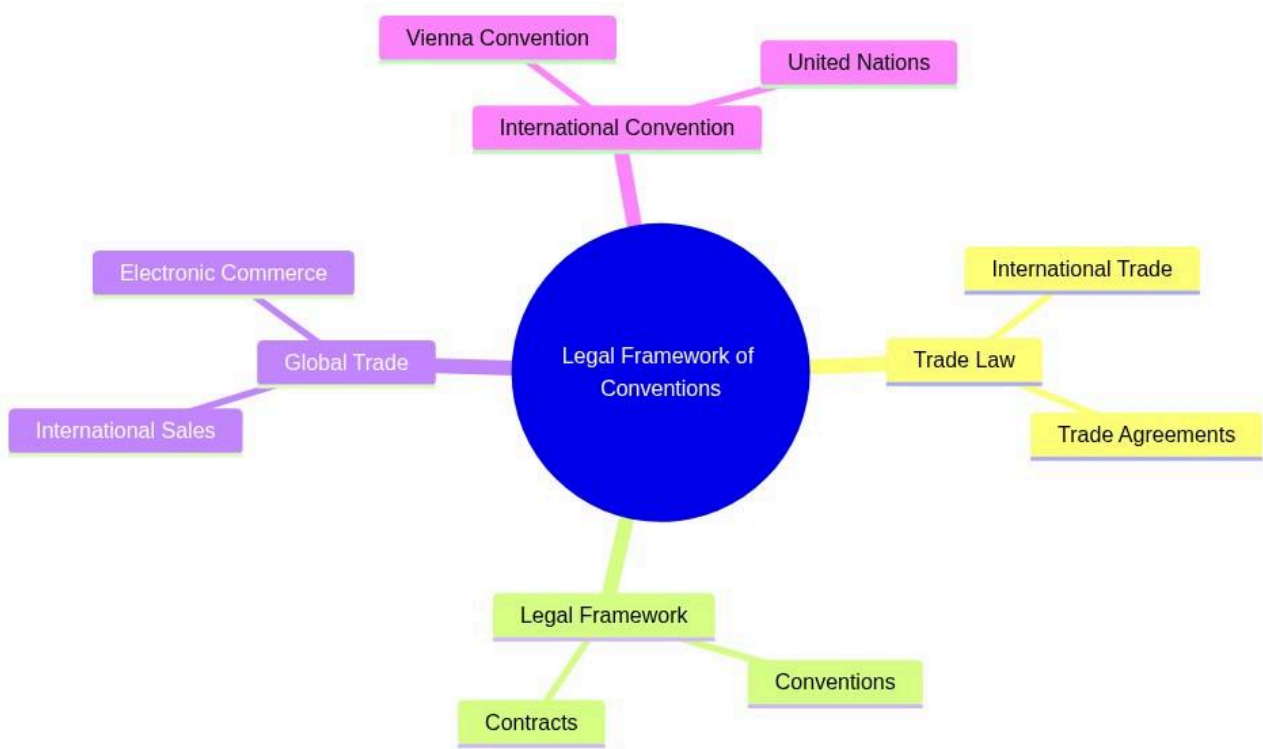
Vienna Convention

United Nations

International Convention

Electronic Commerce

Global Trade

International Sales

Legal Framework of Conventions

International Trade

Trade Law

Trade Agreements

Legal Framework

Conventions

Contracts